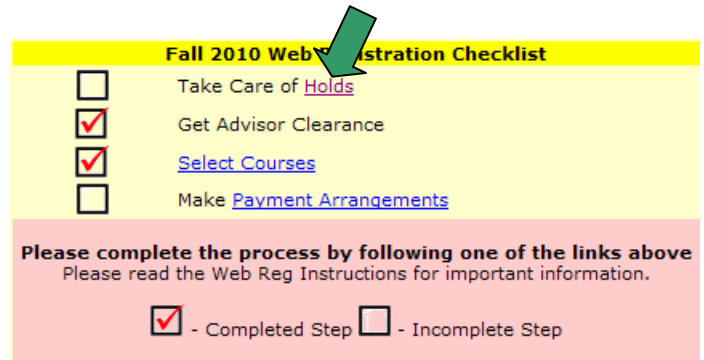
Fall 2010 Web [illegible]stration Checklist

Take Care of Holds

Get Advisor Clearance

Select Courses

Make Payment Arrangements

Please complete the process by following one of the links above
Please read the Web Reg Instructions for important information.

- Completed Step - Incomplete Step